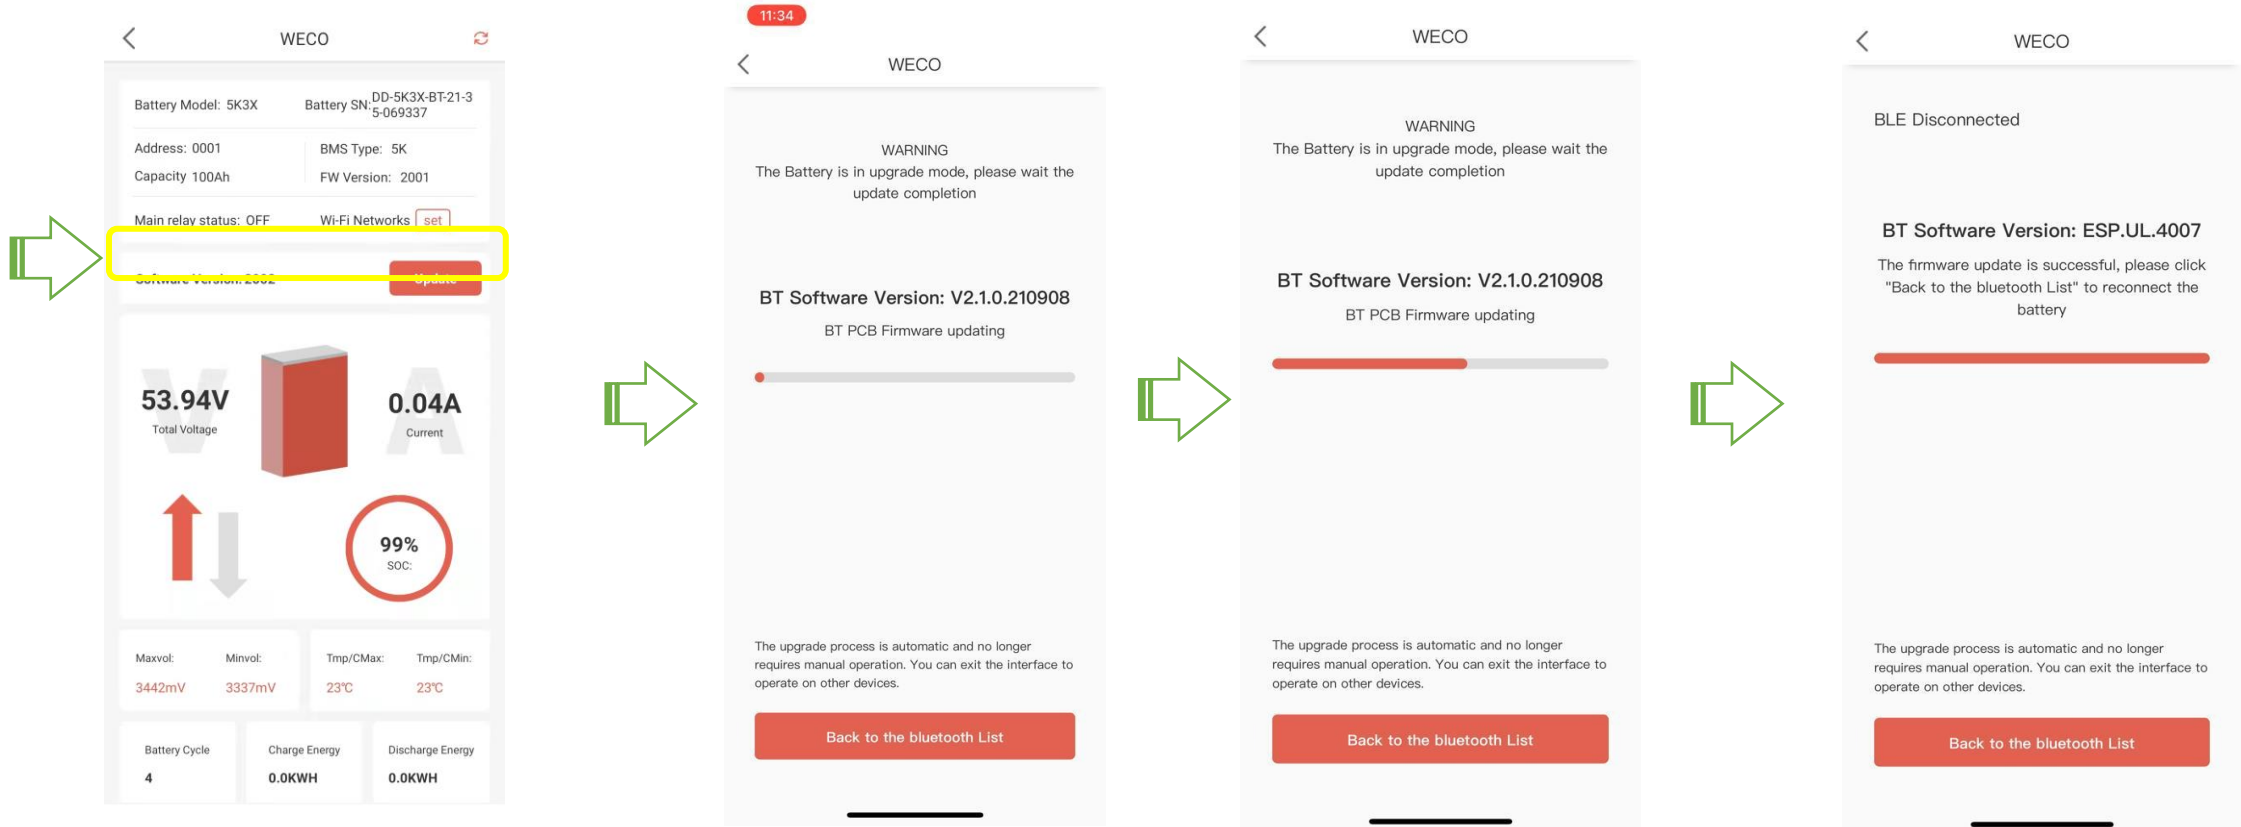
WECO

Battery Model: 5K3X
Battery SN: DD-5K3X-BT-21-35-069337

Address: 0001
BMS Type: 5K
Capacity 100Ah
FW Version: 2001

Main relay status: OFF
Wi-Fi Networks set

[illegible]
Update

53.94V
Total Voltage

0.04A
Current

99%
SOC

Maxvol: 3442mV
Minvol: 3337mV
Tmp/CMax: 23℃
Tmp/CMin: 23℃

Battery Cycle 4
Charge Energy 0.0KWH
Discharge Energy 0.0KWH

11:34

WECO

WARNING
The Battery is in upgrade mode, please wait the update completion

BT Software Version: V2.1.0.210908
BT PCB Firmware updating

The upgrade process is automatic and no longer requires manual operation. You can exit the interface to operate on other devices.

Back to the bluetooth List

WECO

WARNING
The Battery is in upgrade mode, please wait the update completion

BT Software Version: V2.1.0.210908
BT PCB Firmware updating

The upgrade process is automatic and no longer requires manual operation. You can exit the interface to operate on other devices.

Back to the bluetooth List

WECO

BLE Disconnected

BT Software Version: ESP.UL.4007
The firmware update is successful, please click "Back to the bluetooth List" to reconnect the battery

The upgrade process is automatic and no longer requires manual operation. You can exit the interface to operate on other devices.

Back to the bluetooth List